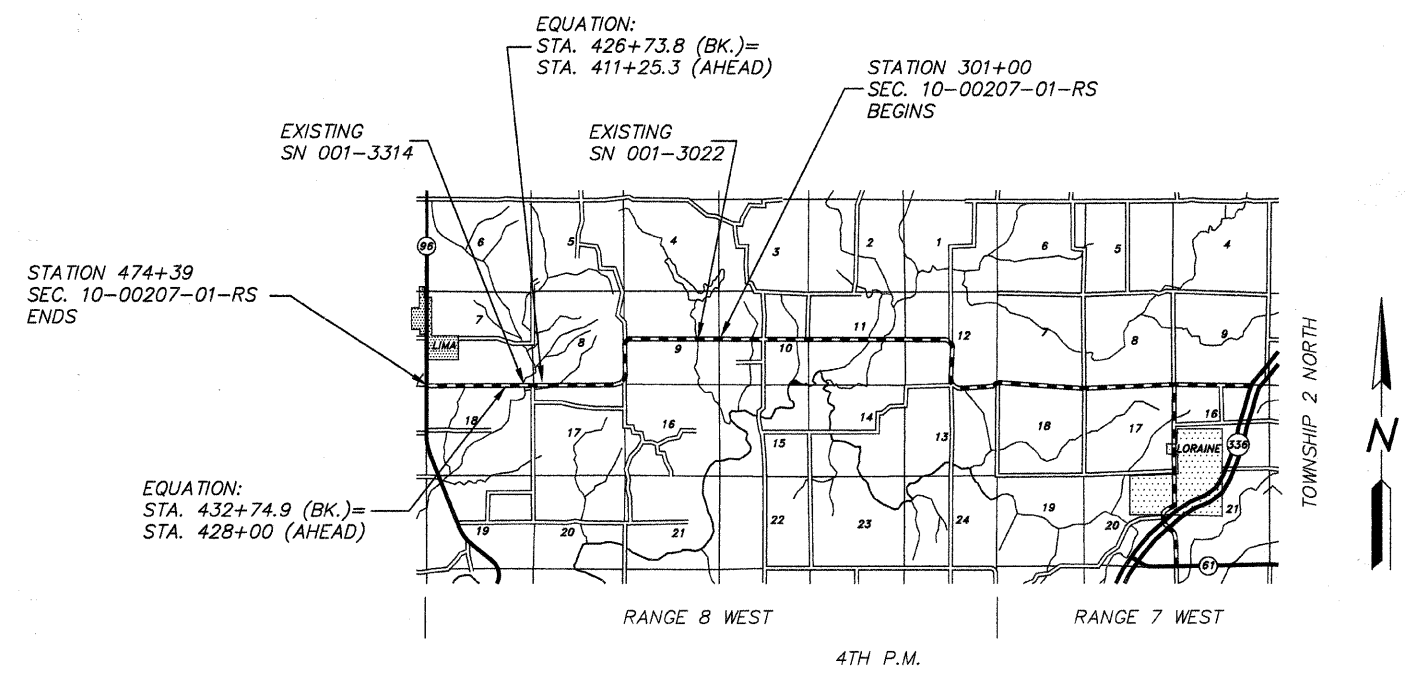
EQUATION:
STA. 426+73.8 (BK.)=
STA. 411+25.3 (AHEAD)

STATION 301+00
SEC. 10-00207-01-RS
BEGINS

EXISTING
SN 001-3314

EXISTING
SN 001-3022

STATION 474+39
SEC. 10-00207-01-RS
ENDS

96

6
5
4
3
2
1
6
5
4

7
LIMA
8
9
10
11
12
7
8
9

18
17
16
15
14
13
18
17
16

LORAINE
336

EQUATION:
STA. 432+74.9 (BK.)=
STA. 428+00 (AHEAD)

19
20
21
22
23
24
19
20
21

61

TOWNSHIP 2 NORTH

N

RANGE 8 WEST

RANGE 7 WEST

4TH P.M.